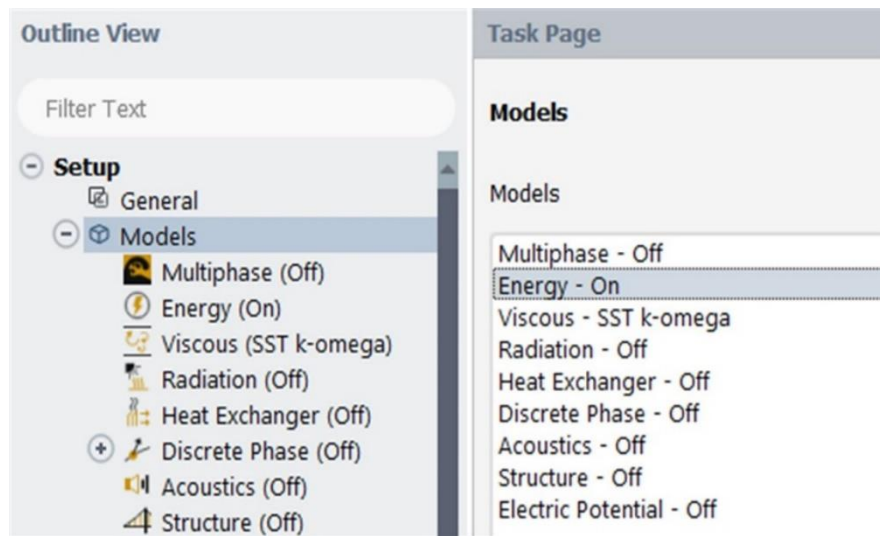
Outline View

Filter Text

Setup
General
Models
Multiphase (Off)
Energy (On)
Viscous (SST k-omega)
Radiation (Off)
Heat Exchanger (Off)
Discrete Phase (Off)
Acoustics (Off)
Structure (Off)

Task Page

Models

Models

Multiphase - Off
Energy - On
Viscous - SST k-omega
Radiation - Off
Heat Exchanger - Off
Discrete Phase - Off
Acoustics - Off
Structure - Off
Electric Potential - Off